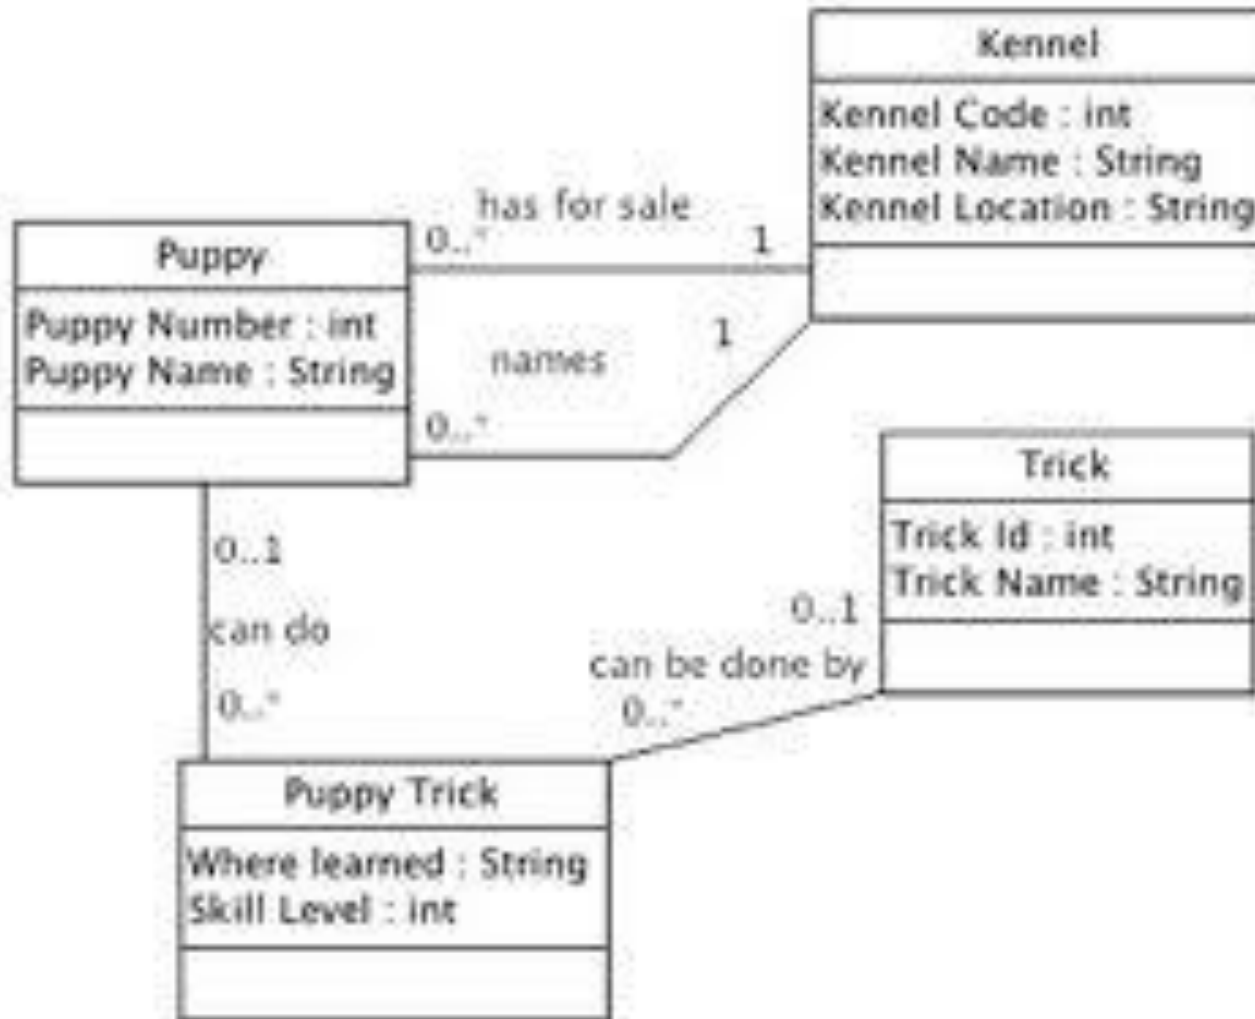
Kennel
Kennel Code : int
Kennel Name : String
Kennel Location : String

Puppy
Puppy Number : int
Puppy Name : String

has for sale
0..*
1

names
1
0..*

Trick
Trick Id : int
Trick Name : String

0..1
can do
0..*

0..1
can be done by
0..*

Puppy Trick
Where learned : String
Skill Level : int